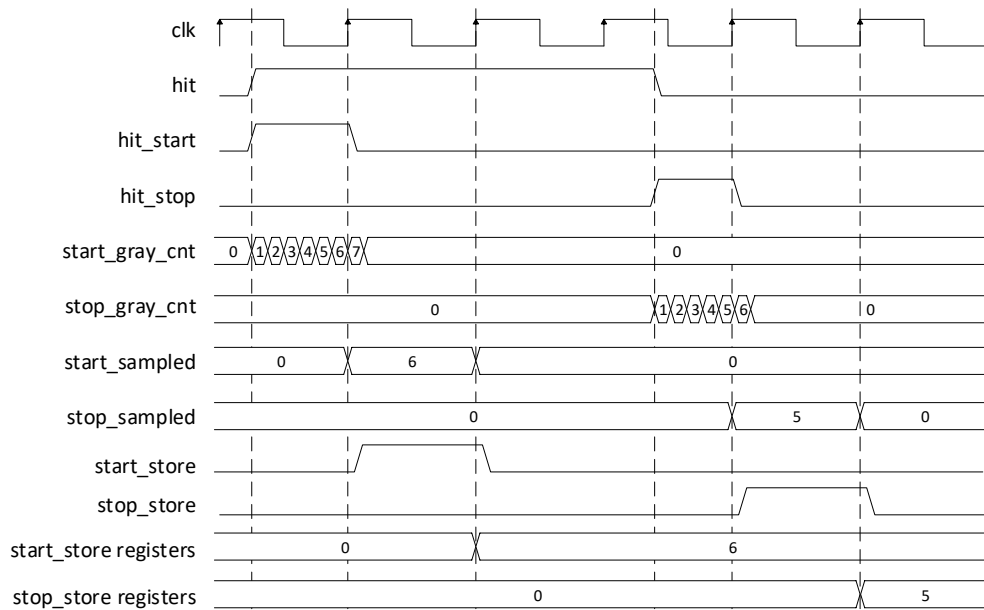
clk
hit
hit_start
hit_stop
start_gray_cnt
0 1 2 3 4 5 6 7
0
stop_gray_cnt
0
1 2 3 4 5 6
0
start_sampled
0
6
0
stop_sampled
0
5
0
start_store
stop_store
start_store registers
0
6
stop_store registers
0
5